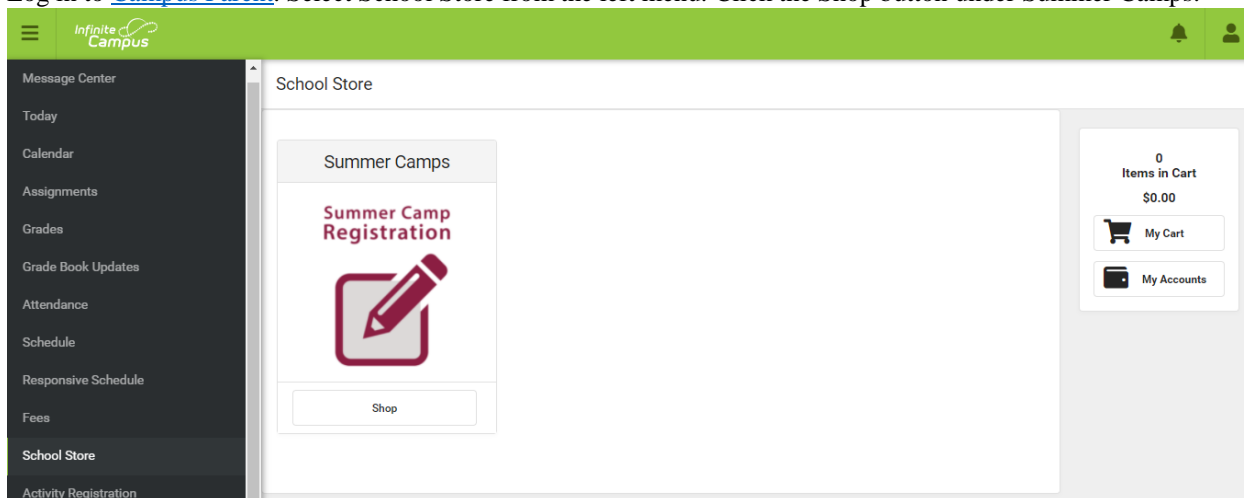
Log in to Campus Parent. Select School Store from the left menu. Click the Shop button under Summer Camps.

Infinite Campus

Message Center
Today
Calendar
Assignments
Grades
Grade Book Updates
Attendance
Schedule
Responsive Schedule
Fees
School Store
Activity Registration

School Store

Summer Camps

Summer Camp Registration

Shop

0
Items in Cart
$0.00

My Cart

My Accounts